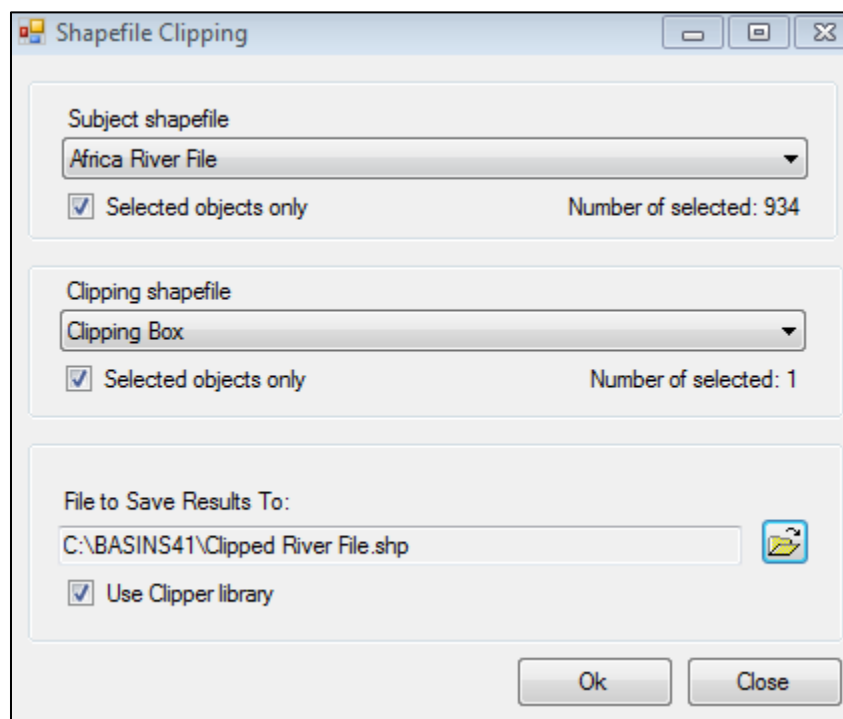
Shapefile Clipping

Subject shapefile

Africa River File

Selected objects only

Number of selected: 934

Clipping shapefile

Clipping Box

Selected objects only

Number of selected: 1

File to Save Results To:

C:\BASINS41\Clipped River File.shp

Use Clipper library

Ok

Close